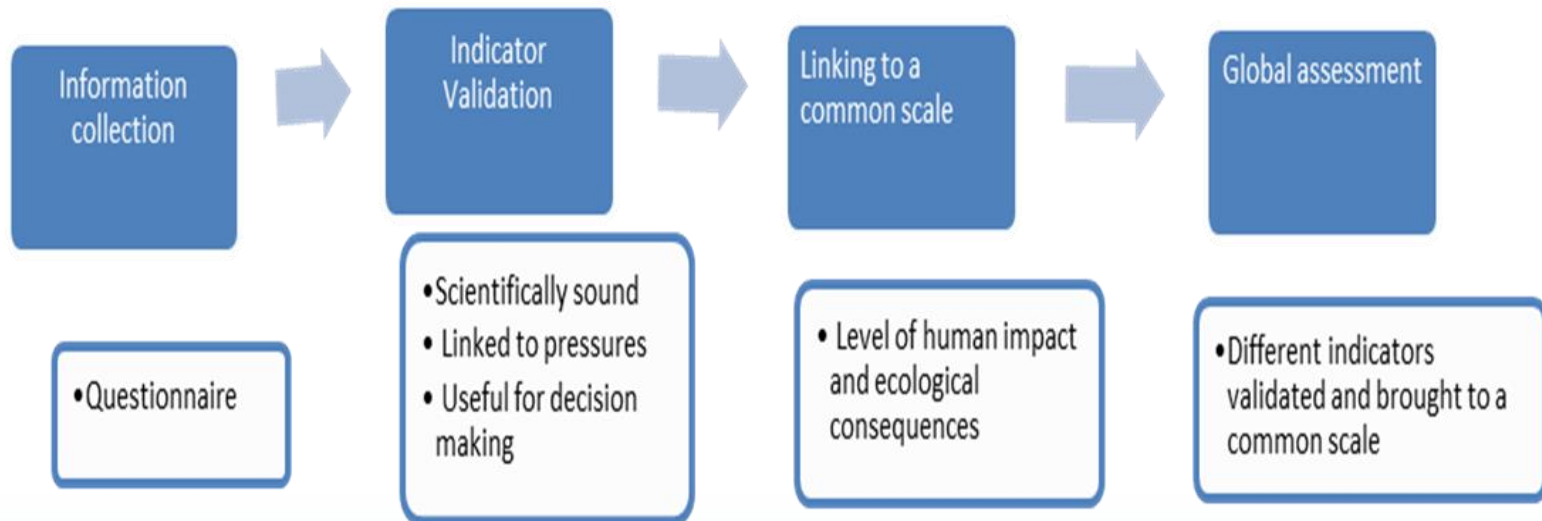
Information collection

•Questionnaire

Indicator Validation

•Scientifically sound
• Linked to pressures
• Useful for decision making

Linking to a common scale

• Level of human impact and ecological consequences

Global assessment

•Different indicators validated and brought to a common scale